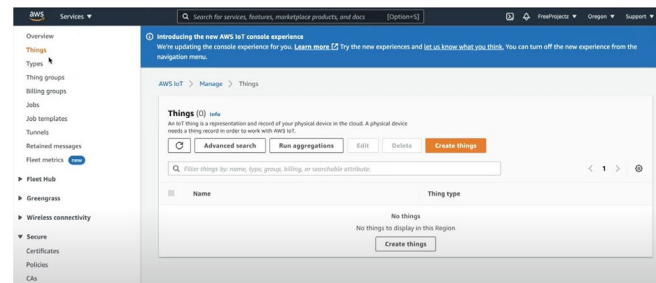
aws Services ▼

Search for services, features, marketplace products, and docs [Option+S]

FreeProjects ▼ Oregon ▼ Support ▼

Overview
Things
Types
Thing groups
Billing groups
Jobs
Job templates
Tunnels
Retained messages
Fleet metrics New

▶ Fleet Hub
▶ Greengrass
▶ Wireless connectivity
▼ Secure
Certificates
Policies
CAs

Introducing the new AWS IoT console experience
We're updating the console experience for you. Learn more Try the new experiences and let us know what you think. You can turn off the new experience from the navigation menu.

AWS IoT > Manage > Things

Things (0) Info
An IoT thing is a representation and record of your physical device in the cloud. A physical device needs a thing record in order to work with AWS IoT.

Advanced search | Run aggregations | Edit | Delete | Create things

Filter things by: name, type, group, billing, or searchable attribute.

< 1 >

| Name | Thing type |
|---|---|

No things
No things to display in this Region
Create things